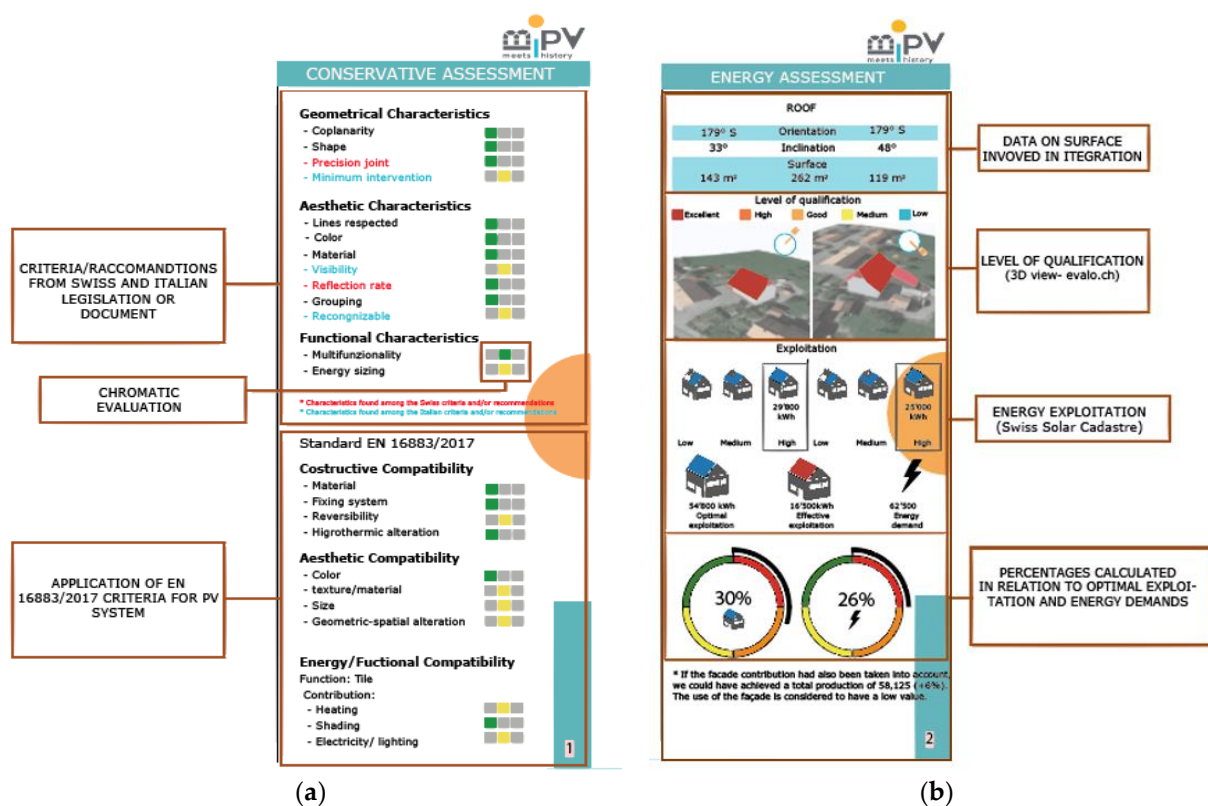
PV meets history

CONSERVATIVE ASSESSMENT

Geometrical Characteristics
- Coplanarity
- Shape
- Precision joint
- Minimum intervention

Aesthetic Characteristics
- Lines respected
- Color
- Material
- Visibility
- Reflection rate
- Grouping
- Recongnizable

Functional Characteristics
- Multifunzionality
- Energy sizing

* Characteristics found among the Swiss criteria and/or recommendations
* Characteristics found among the Italian criteria and/or recommendations

Standard EN 16883/2017

Costructive Compatibility
- Material
- Fixing system
- Reversibility
- Higrothermic alteration

Aesthetic Compatibility
- Color
- texture/material
- Size
- Geometric-spatial alteration

Energy/Fuctional Compatibility
Function: Tile
Contribution:
- Heating
- Shading
- Electricity/ lighting

1

CRITERIA/RACCOMANDTIONS FROM SWISS AND ITALIAN LEGISLATION OR DOCUMENT

CHROMATIC EVALUATION

APPLICATION OF EN 16883/2017 CRITERIA FOR PV SYSTEM

PV meets history

ENERGY ASSESSMENT

ROOF

| 179° S | Orientation | 179° S |
|---|---|---|
| 33° | Inclination | 48° |
| | Surface | |
| 143 m² | 262 m² | 119 m² |

Level of qualification
Excellent High Good Medium Low

Exploitation
Low Medium 29'800 kWh High Low Medium 25'000 kWh High

54'800 kWh Optimal exploitation
16'500kWh Effective exploitation
62'500 Energy demand

30%
26%

* If the facade contribution had also been taken into account, we could have achieved a total production of 58,125 (+6%). The use of the façade is considered to have a low value.

2

DATA ON SURFACE INVOVED IN ITEGRATION

LEVEL OF QUALIFICATION
(3D view- evalo.ch)

ENERGY EXPLOITATION
(Swiss Solar Cadastre)

PERCENTAGES CALCULATED IN RELATION TO OPTIMAL EXPLOITATION AND ENERGY DEMANDS

(a)

(b)